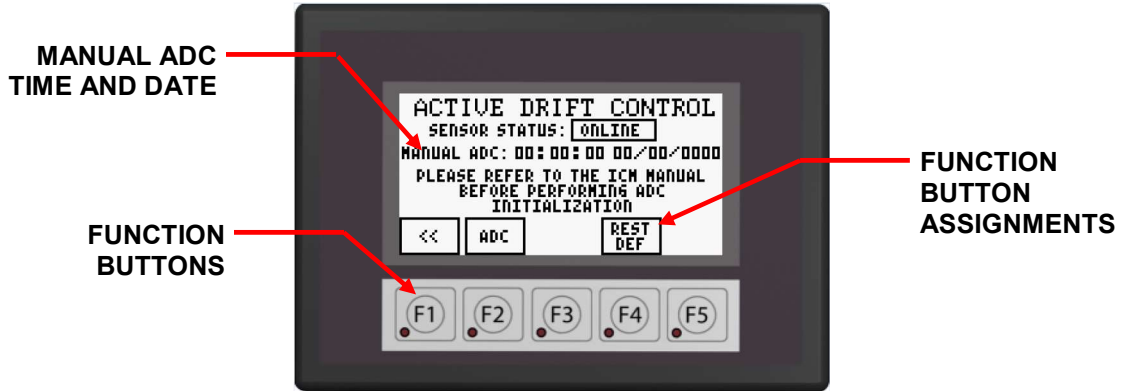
MANUAL ADC TIME AND DATE

FUNCTION BUTTONS

ACTIVE DRIFT CONTROL
SENSOR STATUS: ONLINE
MANUAL ADC: 00:00:00 00/00/0000
PLEASE REFER TO THE ICM MANUAL BEFORE PERFORMING ADC INITIALIZATION

<<
ADC
REST DEF

FUNCTION BUTTON ASSIGNMENTS

F1
F2
F3
F4
F5